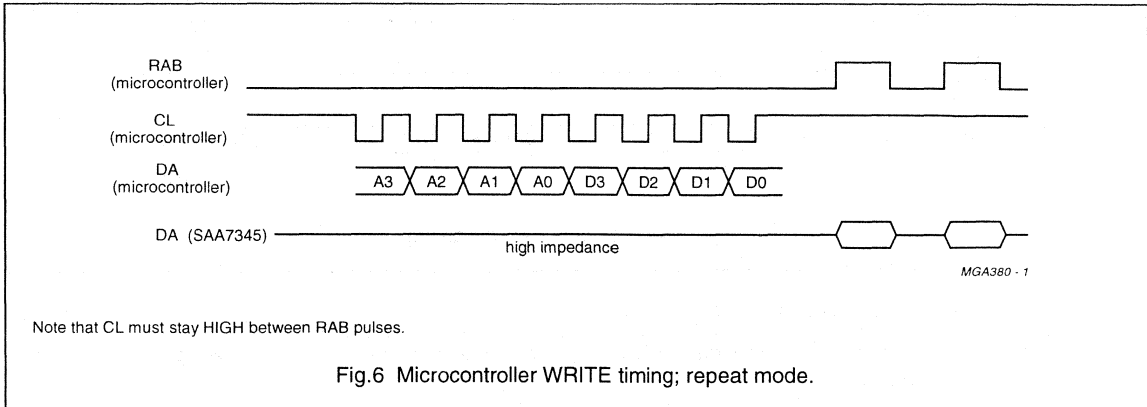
RAB
(microcontroller)

CL
(microcontroller)

DA
(microcontroller)

A3 A2 A1 A0 D3 D2 D1 D0

DA (SAA7345)

high impedance

MGA380 - 1

Note that CL must stay HIGH between RAB pulses.

Fig.6 Microcontroller WRITE timing; repeat mode.